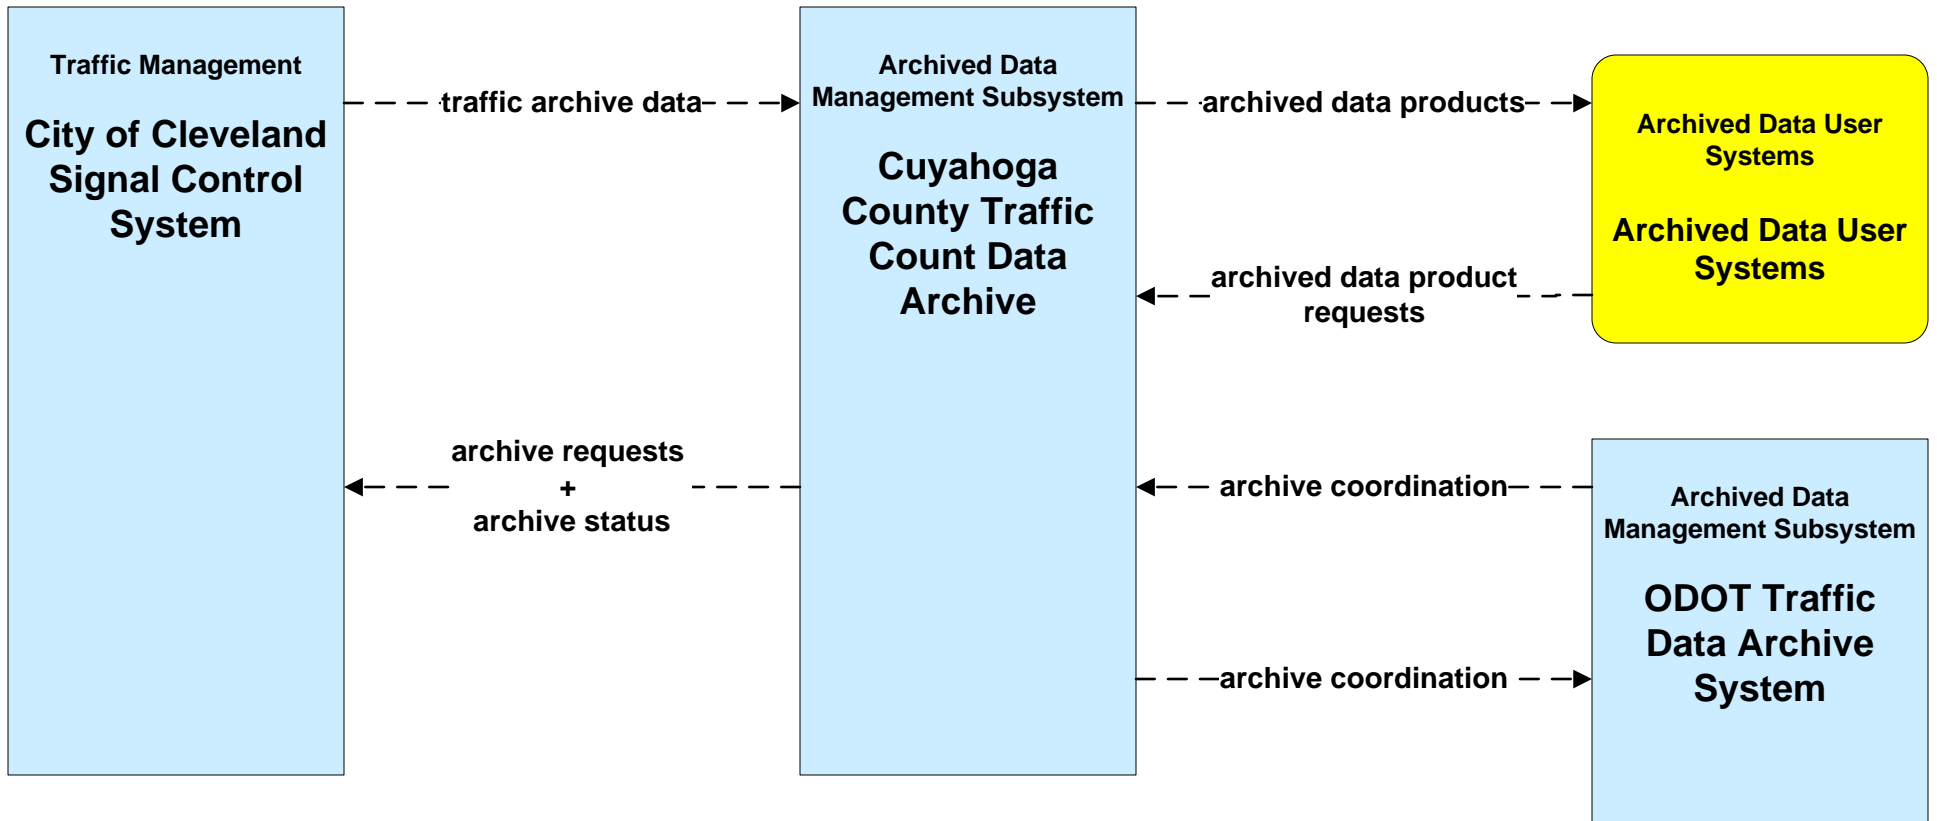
Traffic Management

City of Cleveland Signal Control System

traffic archive data

Archived Data Management Subsystem

Cuyahoga County Traffic Count Data Archive

archived data products

Archived Data User Systems

Archived Data User Systems

archived data product requests

archive requests
+
archive status

archive coordination

Archived Data Management Subsystem

ODOT Traffic Data Archive System

archive coordination